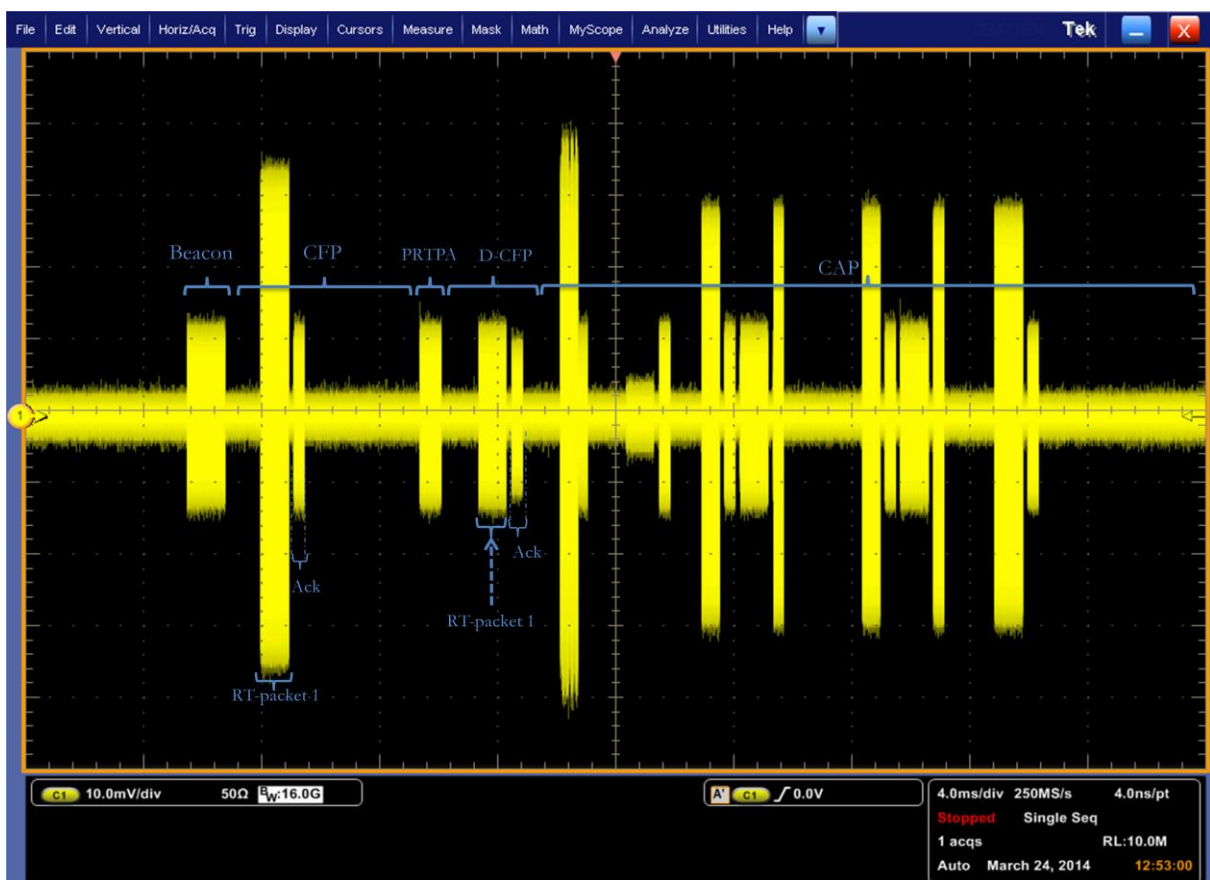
File Edit Vertical Horiz/Acq Trig Display Cursors Measure Mask Math MyScope Analyze Utilities Help

Tek

Beacon

CFP

PRTPA

D-CFP

CAP

1

Ack

Ack

RT-packet 1

RT-packet 1

C1 10.0mV/div 50Ω $B_W$:16.0G

A' C1 ∫ 0.0V

4.0ms/div 250MS/s 4.0ns/pt
Stopped Single Seq
1 acqs RL:10.0M
Auto March 24, 2014 12:53:00